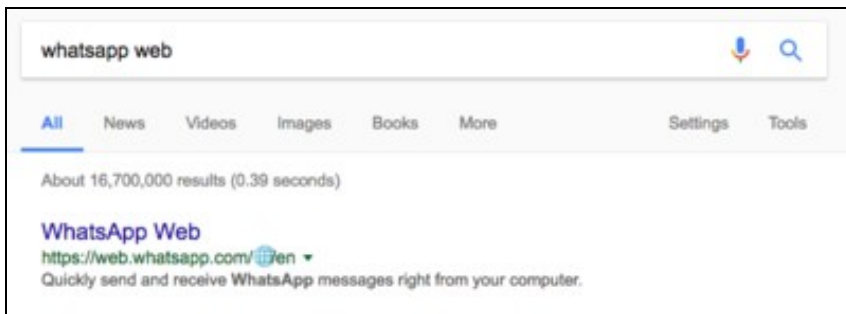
whatsapp web

All News Videos Images Books More Settings Tools

About 16,700,000 results (0.39 seconds)

WhatsApp Web
https://web.whatsapp.com/ en ▾
Quickly send and receive WhatsApp messages right from your computer.